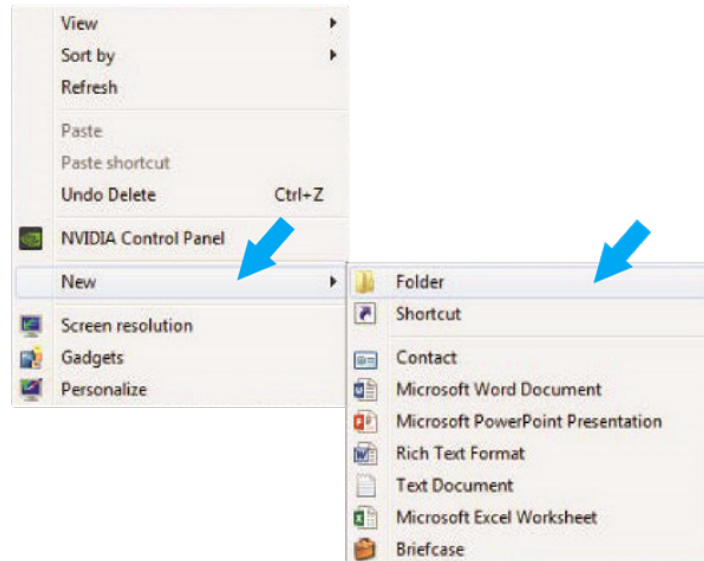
View
Sort by
Refresh

Paste
Paste shortcut
Undo Delete Ctrl+Z

NVIDIA Control Panel

New

Screen resolution
Gadgets
Personalize

Folder
Shortcut

Contact
Microsoft Word Document
Microsoft PowerPoint Presentation
Rich Text Format
Text Document
Microsoft Excel Worksheet
Briefcase